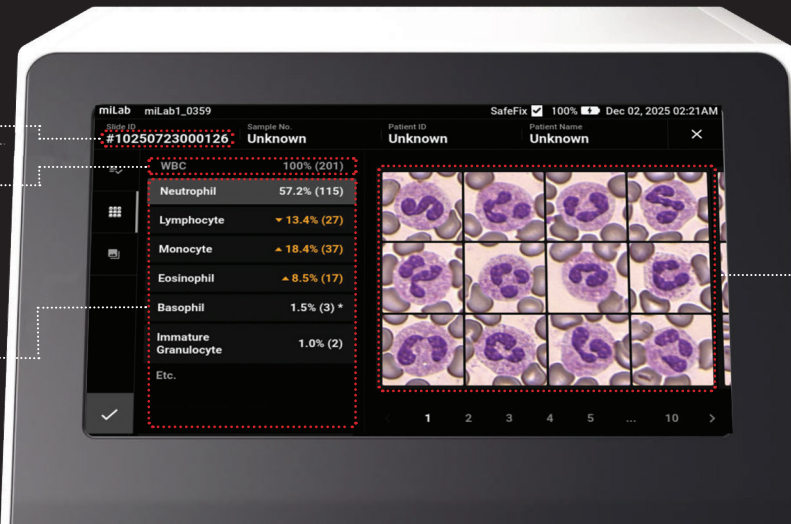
miLab miLab1_0359

SafeFix 100% Dec 02, 2025 02:21AM

Slide ID
#10250723000126

Sample No.
Unknown

Patient ID
Unknown

Patient Name
Unknown

×

| WBC | 100% (201) |
|---|---|
| Neutrophil | 57.2% (115) |
| Lymphocyte | ▼13.4% (27) |
| Monocyte | ▲18.4% (37) |
| Eosinophil | ▲8.5% (17) |
| Basophil | 1.5% (3) * |
| Immature Granulocyte | 1.0% (2) |
| Etc. | |

‹ 1 2 3 4 5 ... 10 ›